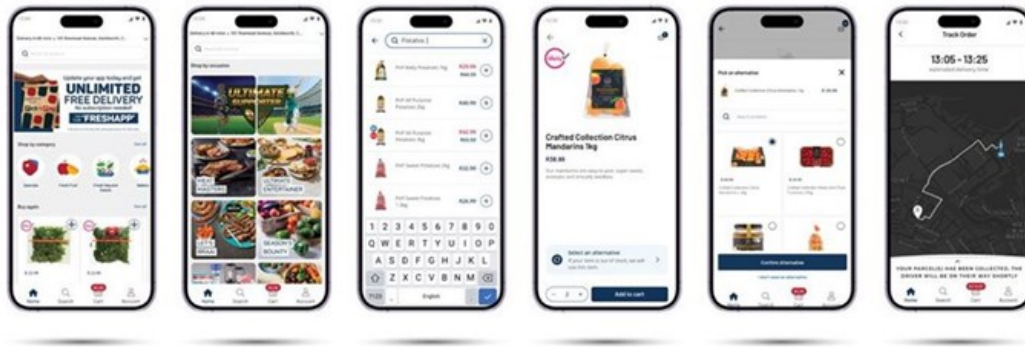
Update your app today and get
UNLIMITED
FREE DELIVERY
No subscription needed
FRESHAPP

Shop by category
See all
Specials
Fresh Fruit
Fresh Vegetables
Bakery

Buy again
See all

Home
Search
Cart
Account

Shop by occasion
ULTIMATE SUPPORTER
MEAL MASTERS
ULTIMATE ENTERTAINER
LET'S BRAAI
SEASON'S BOUNTY

Potatoes

1 2 3 4 5 6 7 8 9 0
Q W E R T Y U I O P
A S D F G H J K L
Z X C V B N M
English

Crafted Collection Citrus Mandarins 1kg
R38.99

Select an alternative

Add to cart

Pick an alternative

Confirm alternative

Track Order
13:05 - 13:25
Estimated delivery time

YOUR PARCEL(S) HAS BEEN COLLECTED, THE DRIVER WILL BE ON THEIR WAY SHORTLY

Home
Search
Cart
Account